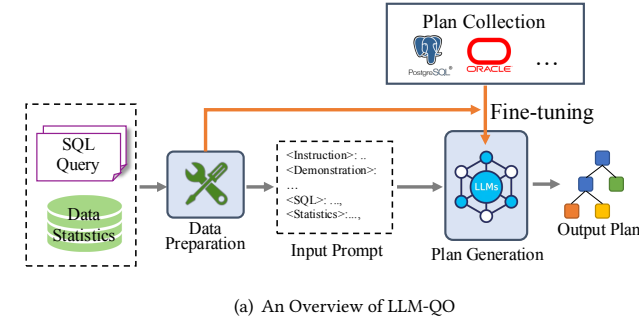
Plan Collection

PostgreSQL

ORACLE

…

Fine-tuning

SQL Query

Data Statistics

Data Preparation

<Instruction>: ..
<Demonstration>:
…
<SQL>: …,
<Statistics>:…,

Input Prompt

LLMs

Plan Generation

Output Plan

(a) An Overview of LLM-QO